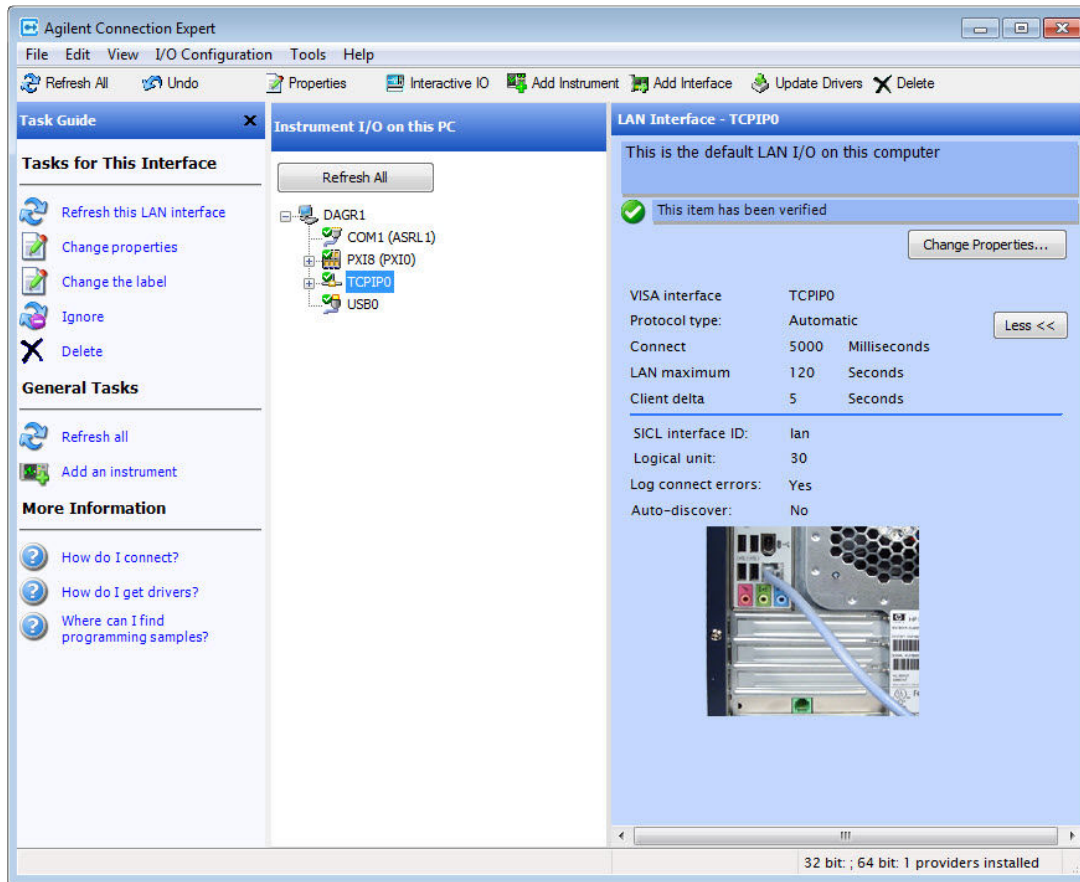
Agilent Connection Expert

File Edit View I/O Configuration Tools Help

Refresh All Undo Properties Interactive IO Add Instrument Add Interface Update Drivers Delete

Task Guide

Tasks for This Interface

Refresh this LAN interface
Change properties
Change the label
Ignore
Delete

General Tasks

Refresh all
Add an instrument

More Information

How do I connect?
How do I get drivers?
Where can I find programming samples?

Instrument I/O on this PC

Refresh All

DAGR1
COM1 (ASRL1)
PXI8 (PXI0)
TCPIP0
USB0

LAN Interface - TCPIP0

This is the default LAN I/O on this computer

This item has been verified

Change Properties...

| VISA interface | TCPIP0 | |
|---|---|---|
| Protocol type: | Automatic | |
| Connect | 5000 | Milliseconds |
| LAN maximum | 120 | Seconds |
| Client delta | 5 | Seconds |

Less <<

| SICL interface ID: | lan |
|---|---|
| Logical unit: | 30 |
| Log connect errors: | Yes |
| Auto-discover: | No |

32 bit: ; 64 bit: 1 providers installed